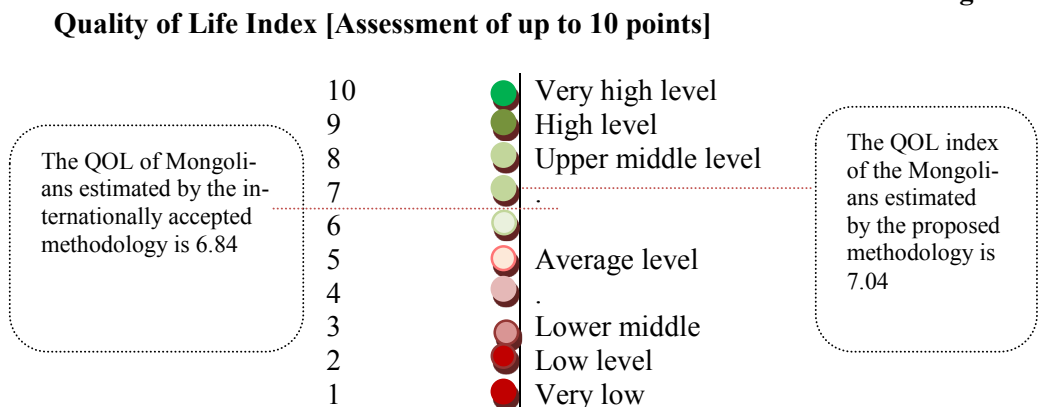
Quality of Life Index [Assessment of up to 10 points]

The QOL of Mongolians estimated by the internationally accepted methodology is 6.84

10 Very high level
9 High level
8 Upper middle level
7 .
6
5 Average level
4 .
3 Lower middle
2 Low level
1 Very low

The QOL index of the Mongolians estimated by the proposed methodology is 7.04